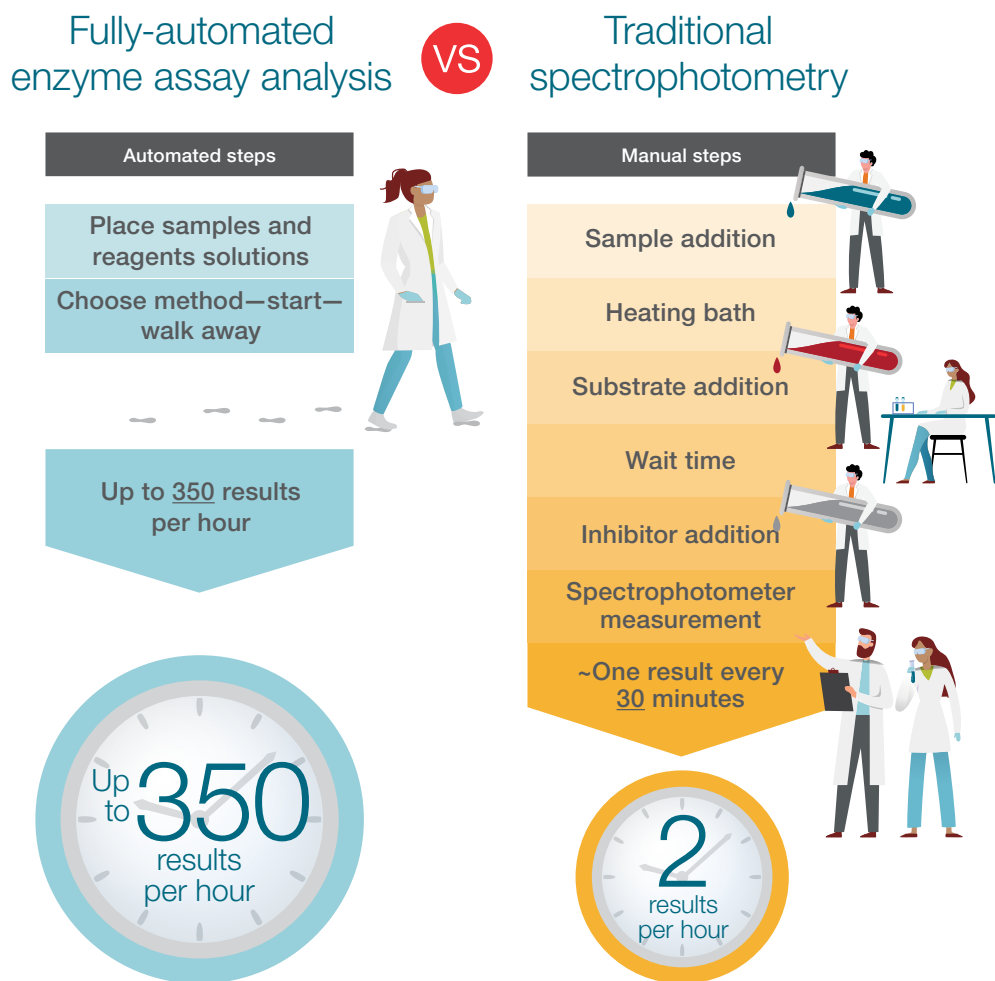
Fully-automated enzyme assay analysis

VS

Traditional spectrophotometry

Automated steps

Place samples and reagents solutions

Choose method—start—walk away

Up to 350 results per hour

Up to 350 results per hour

Manual steps

Sample addition

Heating bath

Substrate addition

Wait time

Inhibitor addition

Spectrophotometer measurement

~One result every 30 minutes

2 results per hour